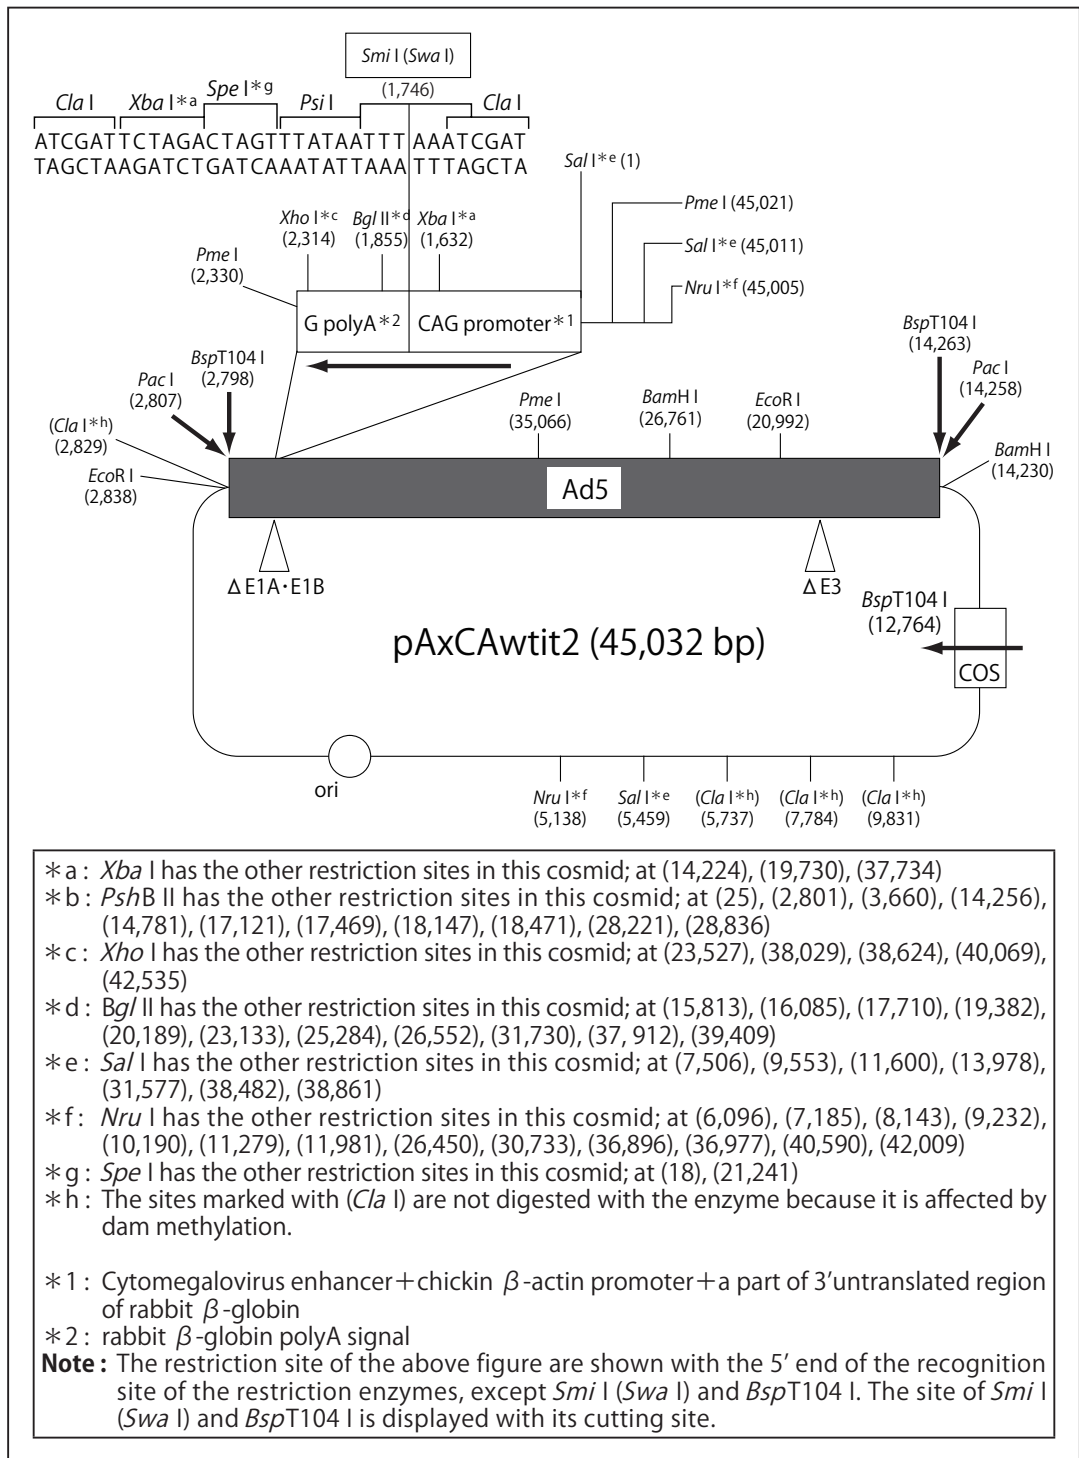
Smi I (Swa I)
(1,746)

Cla I
Xba I*a
Spe I*g
Psi I
Cla I

ATCGATTCTAGACTAGTTTATAATTTAAATCGAT
TAGCTAAGATCTGATCAAATATTAAATTTAGCTA

Sal I*e (1)
Pme I (45,021)
Sal I*e (45,011)
Nru I*f (45,005)

Xho I*c (2,314)
Bgl II*d (1,855)
Xba I*a (1,632)
Pme I (2,330)

G polyA*2
CAG promoter*1

BspT104 I (14,263)
Pac I (14,258)
BspT104 I (2,798)
Pac I (2,807)
(Cla I*h) (2,829)
EcoR I (2,838)
Pme I (35,066)
BamH I (26,761)
EcoR I (20,992)
BamH I (14,230)

Ad5

ΔE1A・E1B
ΔE3

BspT104 I (12,764)

pAxCAwtit2 (45,032 bp)

COS

ori

Nru I*f (5,138)
Sal I*e (5,459)
(Cla I*h) (5,737)
(Cla I*h) (7,784)
(Cla I*h) (9,831)

*a : Xba I has the other restriction sites in this cosmid; at (14,224), (19,730), (37,734)
*b : PshB II has the other restriction sites in this cosmid; at (25), (2,801), (3,660), (14,256), (14,781), (17,121), (17,469), (18,147), (18,471), (28,221), (28,836)
*c : Xho I has the other restriction sites in this cosmid; at (23,527), (38,029), (38,624), (40,069), (42,535)
*d : Bgl II has the other restriction sites in this cosmid; at (15,813), (16,085), (17,710), (19,382), (20,189), (23,133), (25,284), (26,552), (31,730), (37, 912), (39,409)
*e : Sal I has the other restriction sites in this cosmid; at (7,506), (9,553), (11,600), (13,978), (31,577), (38,482), (38,861)
*f : Nru I has the other restriction sites in this cosmid; at (6,096), (7,185), (8,143), (9,232), (10,190), (11,279), (11,981), (26,450), (30,733), (36,896), (36,977), (40,590), (42,009)
*g : Spe I has the other restriction sites in this cosmid; at (18), (21,241)
*h : The sites marked with (Cla I) are not digested with the enzyme because it is affected by dam methylation.

*1 : Cytomegalovirus enhancer+chickin $\beta$-actin promoter+a part of 3'untranslated region of rabbit $\beta$-globin
*2 : rabbit $\beta$-globin polyA signal
Note : The restriction site of the above figure are shown with the 5' end of the recognition site of the restriction enzymes, except Smi I (Swa I) and BspT104 I. The site of Smi I (Swa I) and BspT104 I is displayed with its cutting site.